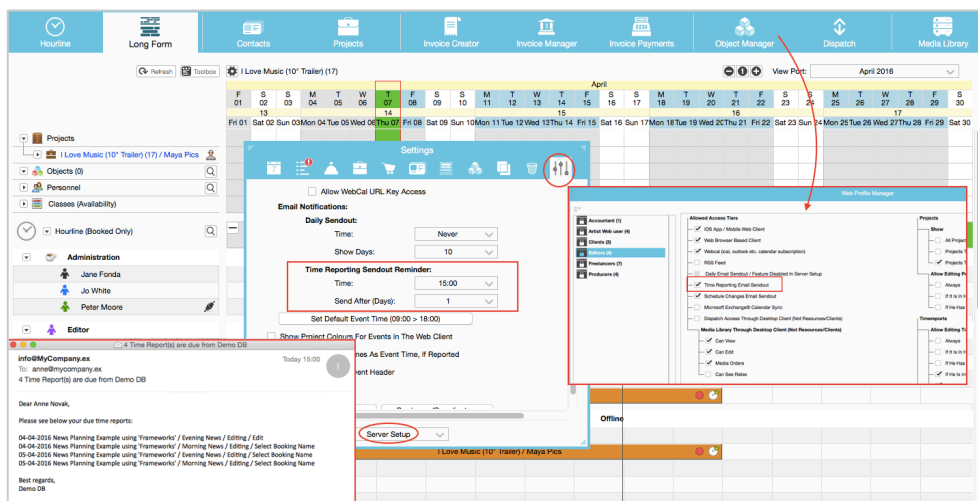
Hourline Long Form Contacts Projects Invoice Creator Invoice Manager Invoice Payments Object Manager Dispatch Media Library

Refresh Toolbox I Love Music (10" Trailer) (17)

View Port: April 2016

April

| F 01 | S 02 | S 03 | M 04 | T 05 | W 06 | T 07 | F 08 | S 09 | S 10 | M 11 | T 12 | W 13 | T 14 | F 15 | S 16 | S 17 | M 18 | T 19 | W 20 | T 21 | F 22 | S 23 | S 24 | M 25 | T 26 | W 27 | T 28 | F 29 | S 30 |
|---|---|---|---|---|---|---|---|---|---|---|---|---|---|---|---|---|---|---|---|---|---|---|---|---|---|---|---|---|---|

13 14 15 16 17

Fri 01 Sat 02 Sun 03 Mon 04 Tue 05 Wed 06 Thu 07 Fri 08 Sat 09 Sun 10 Mon 11 Tue 12 Wed 13 Thu 14 Fri 15 Sat 16 Sun 17 Mon 18 Tue 19 Wed 20 Thu 21 Fri 22 Sat 23 Sun 24 Mon 25 Tue 26 Wed 27 Thu 28 Fri 29 Sat 30

Projects
I Love Music (10" Trailer) (17) / Maya Pics
Objects (0)
Personnel
Classes (Availability)

Hourline (Booked Only)

Administration
Jane Fonda
Jo White
Peter Moore

Editor

Settings

Allow WebCal URL Key Access
Email Notifications:
Daily Sendout:
Time: Never
Show Days: 10
Time Reporting Sendout Reminder:
Time: 15:00
Send After (Days): 1
Set Default Event Time (09:00 > 18:00)
Show Project Colours For Events In The Web Client
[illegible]mes As Event Time, If Reported
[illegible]vent Header
Server Setup

Web Profile Manager

Accountant (1)
Artist Web user (4)
Clients (0)
Editors (4)
Freelancers (2)
Producers (4)

Allowed Access Tiers
iOS App / Mobile Web Client
Web Browser Based Client
Webcal (ical, outlook etc. calendar subscription)
RSS Feed
Daily Email Sendout / Feature Disabled in Server Setup
Time Reporting Email Sendout
Schedule Changes Email Sendout
Microsoft Exchange® Calendar Sync
Dispatch Access Through Desktop Client (Not Resources/Clients)
Media Library Through Desktop Client (Not Resources/Clients)
Can View
Can Edit
Media Orders
Can See Rates

Projects
Show
All Project
Projects T
Projects T
Allow Editing P
Always
If It Is In
If He Has
Timereports
Allow Editing
Always
If It Is In
If It Is In
If He Has
If He Has

4 Time Report(s) are due from Demo DB
info@MyCompany.ex Today 15:00
To: anne@mycompany.ex
4 Time Report(s) are due from Demo DB

Dear Anne Novak,

Please see below your due time reports:

04-04-2016 News Planning Example using 'Frameworks' / Evening News / Editing / Edit
04-04-2016 News Planning Example using 'Frameworks' / Morning News / Editing / Select Booking Name
05-04-2016 News Planning Example using 'Frameworks' / Evening News / Editing / Select Booking Name
05-04-2016 News Planning Example using 'Frameworks' / Morning News / Editing / Select Booking Name

Best regards,
Demo DB

Offline
I Love Music (10" Trailer) / Maya Pics